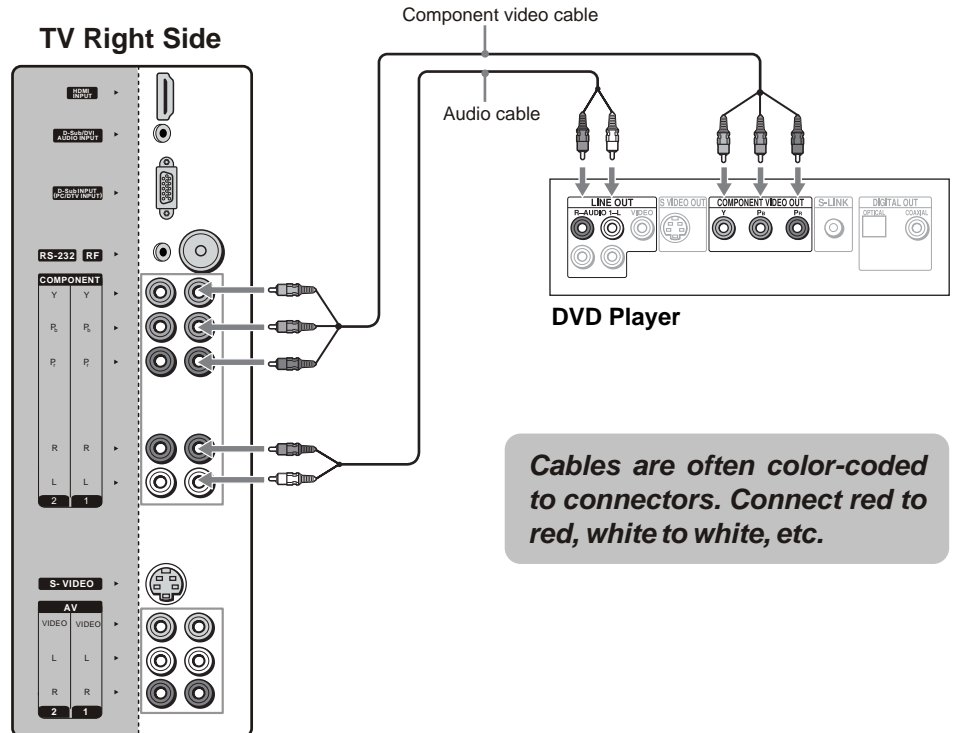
TV Right Side

Component video cable

Audio cable

HDMI INPUT

D-Sub/DVI AUDIO INPUT

D-Sub INPUT (PC/DTV INPUT)

RS-232 RF

COMPONENT

Y Y

$P_b$ $P_b$

$P_r$ $P_r$

R R

L L

2 1

S- VIDEO

AV

VIDEO VIDEO

L L

R R

2 1

LINE OUT

R–AUDIO 1–L VIDEO

S VIDEO OUT

COMPONENT VIDEO OUT

Y $P_B$ $P_R$

S-LINK

DIGITAL OUT

OPTICAL COAXIAL

DVD Player

Cables are often color-coded to connectors. Connect red to red, white to white, etc.